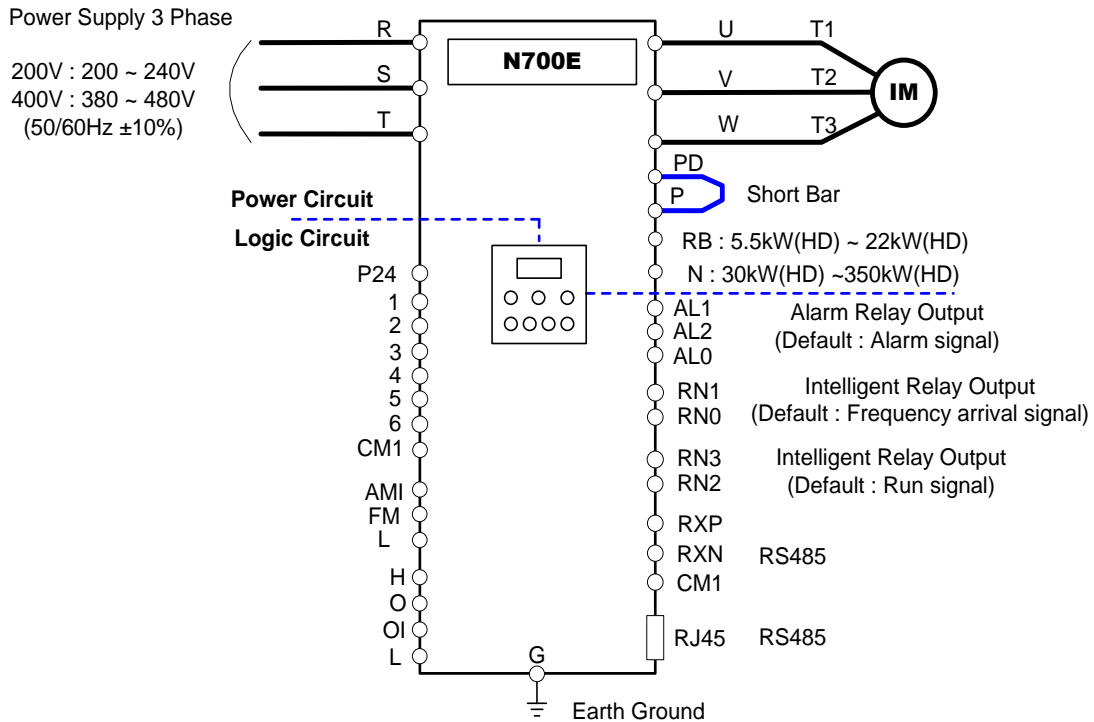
Power Supply 3 Phase

200V : 200 ~ 240V
400V : 380 ~ 480V
(50/60Hz ±10%)

R
S
T

N700E

U
V
W

T1
T2
T3

IM

PD
P
Short Bar

Power Circuit

Logic Circuit

RB : 5.5kW(HD) ~ 22kW(HD)
N : 30kW(HD) ~350kW(HD)

P24
1
2
3
4
5
6
CM1

AMI
FM
L

H
O
OI
L

AL1
AL2
AL0

Alarm Relay Output
(Default : Alarm signal)

RN1
RN0

Intelligent Relay Output
(Default : Frequency arrival signal)

RN3
RN2

Intelligent Relay Output
(Default : Run signal)

RXP
RXN
CM1

RS485

RJ45

RS485

G

Earth Ground